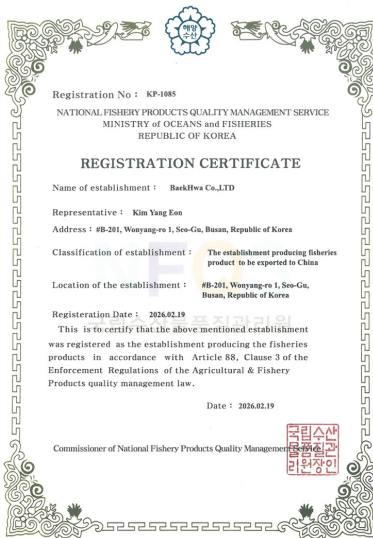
해양수산

Registration No : KP-1085

NATIONAL FISHERY PRODUCTS QUALITY MANAGEMENT SERVICE
MINISTRY of OCEANS and FISHERIES
REPUBLIC OF KOREA

REGISTRATION CERTIFICATE

Name of establishment : BaekHwa Co.,LTD

Representative : Kim Yang Eon

Address : #B-201, Wonyang-ro 1, Seo-Gu, Busan, Republic of Korea

Classification of establishment : The establishment producing fisheries product to be exported to China

Location of the establishment : #B-201, Wonyang-ro 1, Seo-Gu, Busan, Republic of Korea

Registeration Date : 2026.02.19

This is to certify that the above mentioned establishment was registered as the establishment producing the fisheries products in accordance with Article 88, Clause 3 of the Enforcement Regulations of the Agricultural & Fishery Products quality management law.

Date : 2026.02.19

Commissioner of National Fishery Products Quality Management Service

국립수산물품질관리원장인